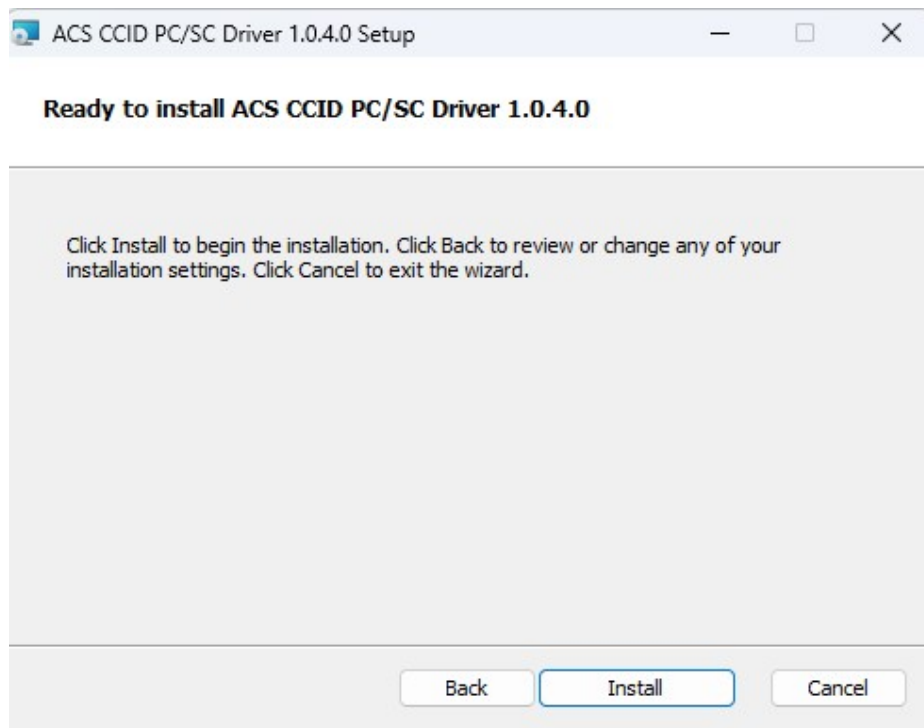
ACS CCID PC/SC Driver 1.0.4.0 Setup

Ready to install ACS CCID PC/SC Driver 1.0.4.0

Click Install to begin the installation. Click Back to review or change any of your installation settings. Click Cancel to exit the wizard.

Back Install Cancel